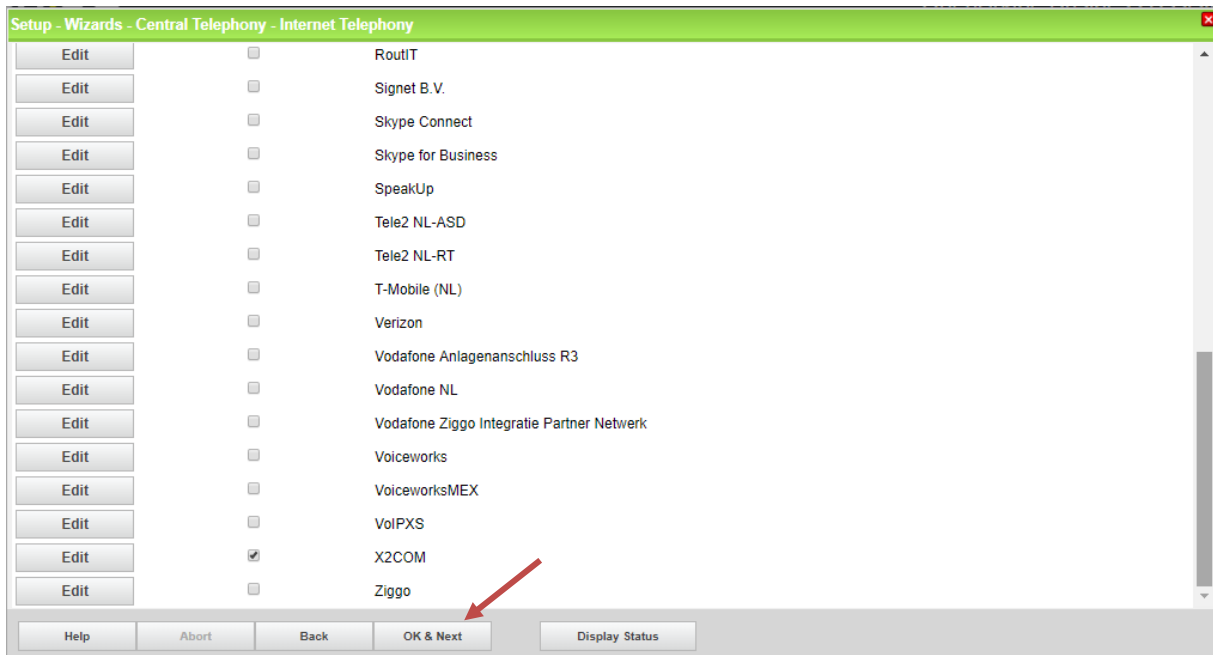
Setup - Wizards - Central Telephony - Internet Telephony

| | | |
|---|---|---|
| Edit | ☐ | RoutIT |
| Edit | ☐ | Signet B.V. |
| Edit | ☐ | Skype Connect |
| Edit | ☐ | Skype for Business |
| Edit | ☐ | SpeakUp |
| Edit | ☐ | Tele2 NL-ASD |
| Edit | ☐ | Tele2 NL-RT |
| Edit | ☐ | T-Mobile (NL) |
| Edit | ☐ | Verizon |
| Edit | ☐ | Vodafone Anlagenanschluss R3 |
| Edit | ☐ | Vodafone NL |
| Edit | ☐ | Vodafone Ziggo Integratie Partner Netwerk |
| Edit | ☐ | Voiceworks |
| Edit | ☐ | VoiceworksMEX |
| Edit | ☐ | VoIPXS |
| Edit | ☑ | X2COM |
| Edit | ☐ | Ziggo |

Help Abort Back OK & Next Display Status